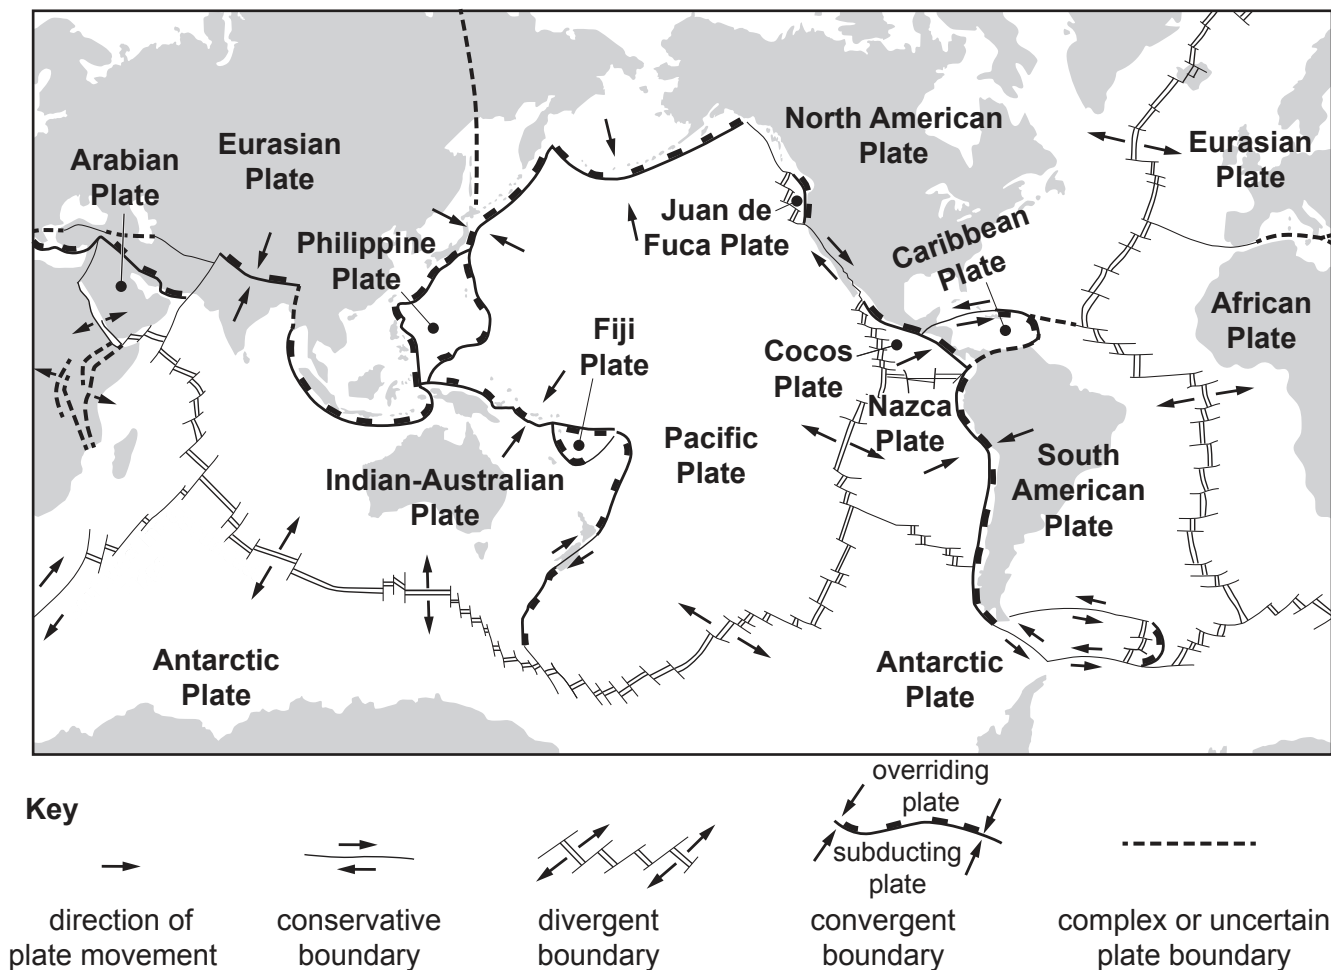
North American Plate

Eurasian Plate

Arabian Plate

Eurasian Plate

Philippine Plate

Juan de Fuca Plate

Caribbean Plate

African Plate

Fiji Plate

Cocos Plate

Nazca Plate

Pacific Plate

Indian-Australian Plate

South American Plate

Antarctic Plate

Antarctic Plate

Key

direction of plate movement

conservative boundary

divergent boundary

overriding plate

subducting plate

convergent boundary

complex or uncertain plate boundary